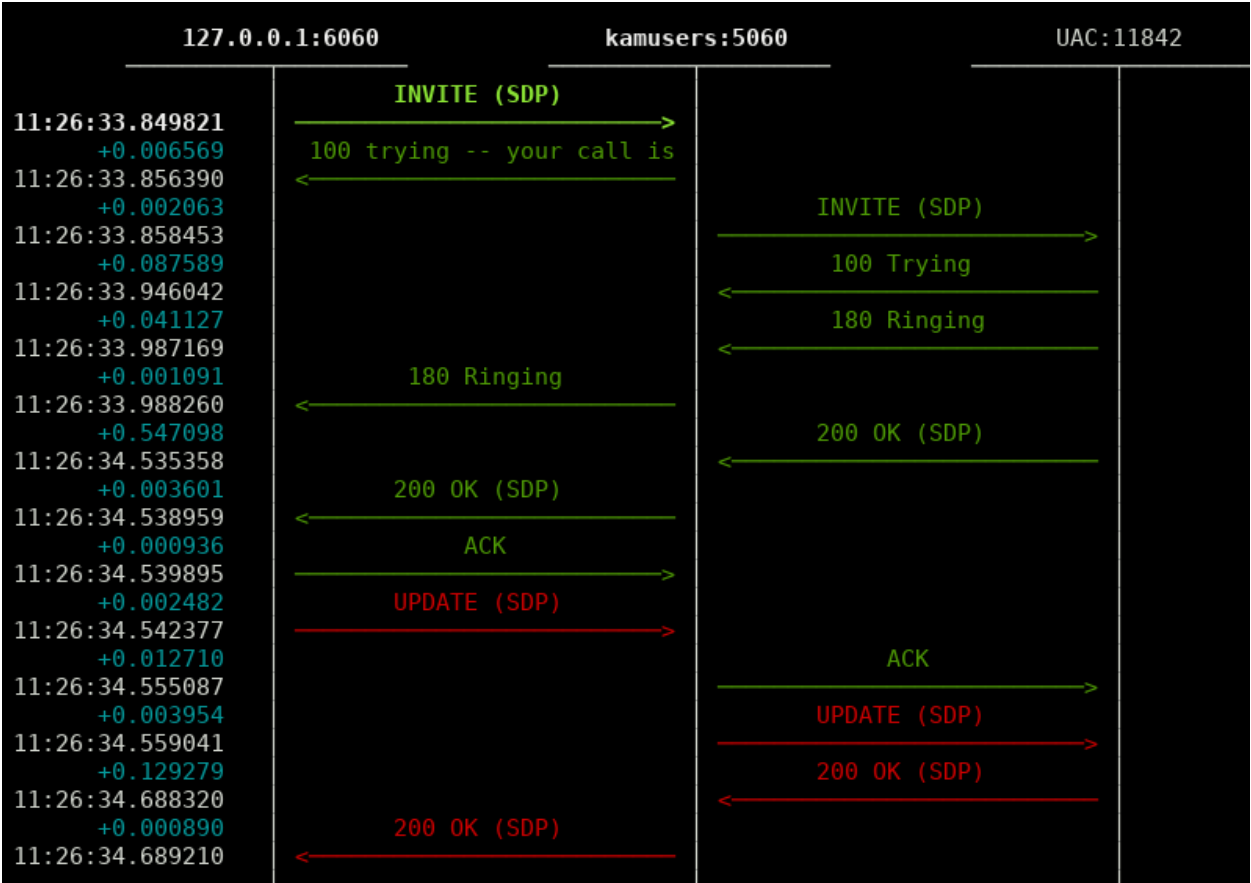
127.0.0.1:6060 kamusers:5060 UAC:11842

INVITE (SDP)
11:26:33.849821
+0.006569 100 trying -- your call is
11:26:33.856390
+0.002063 INVITE (SDP)
11:26:33.858453
+0.087589 100 Trying
11:26:33.946042
+0.041127 180 Ringing
11:26:33.987169
+0.001091 180 Ringing
11:26:33.988260
+0.547098 200 OK (SDP)
11:26:34.535358
+0.003601 200 OK (SDP)
11:26:34.538959
+0.000936 ACK
11:26:34.539895
+0.002482 UPDATE (SDP)
11:26:34.542377
+0.012710 ACK
11:26:34.555087
+0.003954 UPDATE (SDP)
11:26:34.559041
+0.129279 200 OK (SDP)
11:26:34.688320
+0.000890 200 OK (SDP)
11:26:34.689210